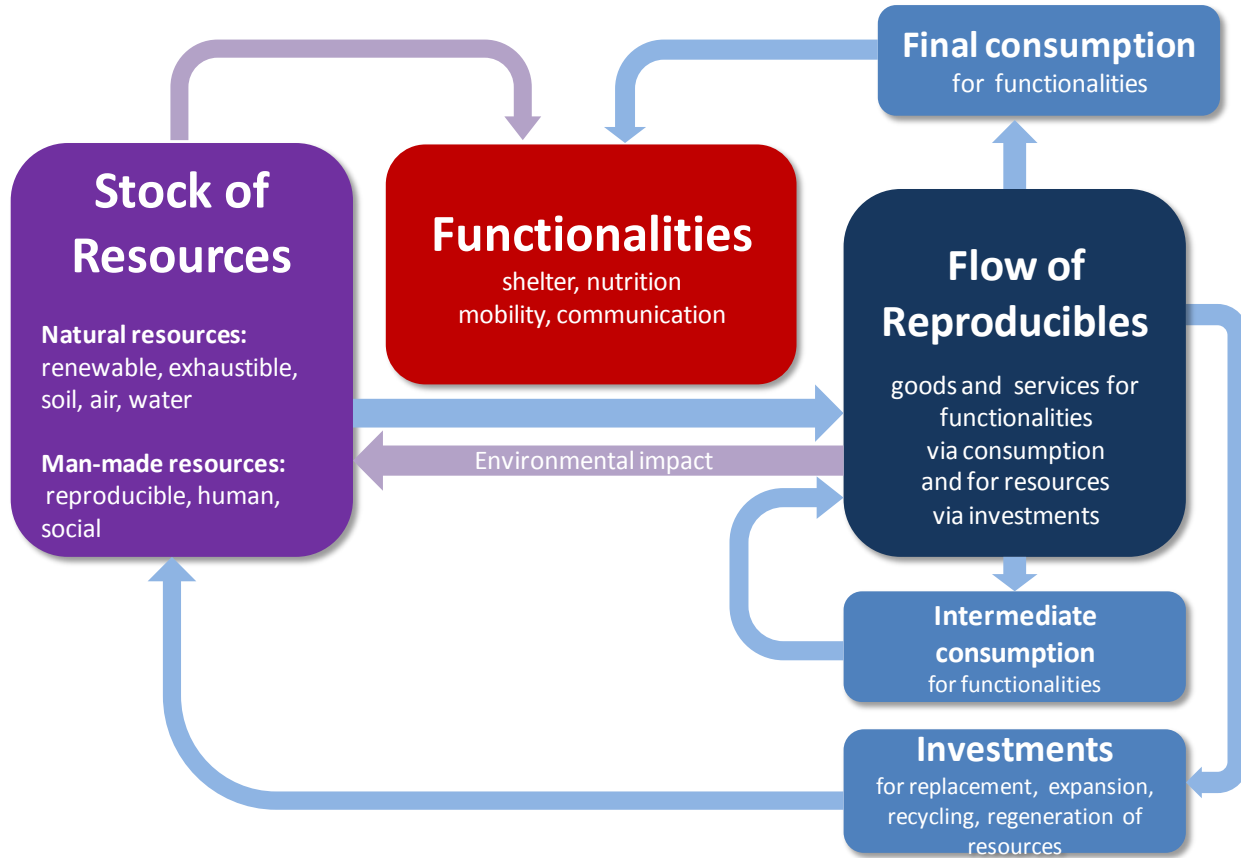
Stock of Resources

Natural resources: renewable, exhaustible, soil, air, water

Man-made resources: reproducible, human, social

Functionalities
shelter, nutrition
mobility, communication

Final consumption
for functionalities

Flow of Reproducibles

goods and services for functionalities via consumption and for resources via investments

Environmental impact

Intermediate consumption
for functionalities

Investments
for replacement, expansion, recycling, regeneration of resources